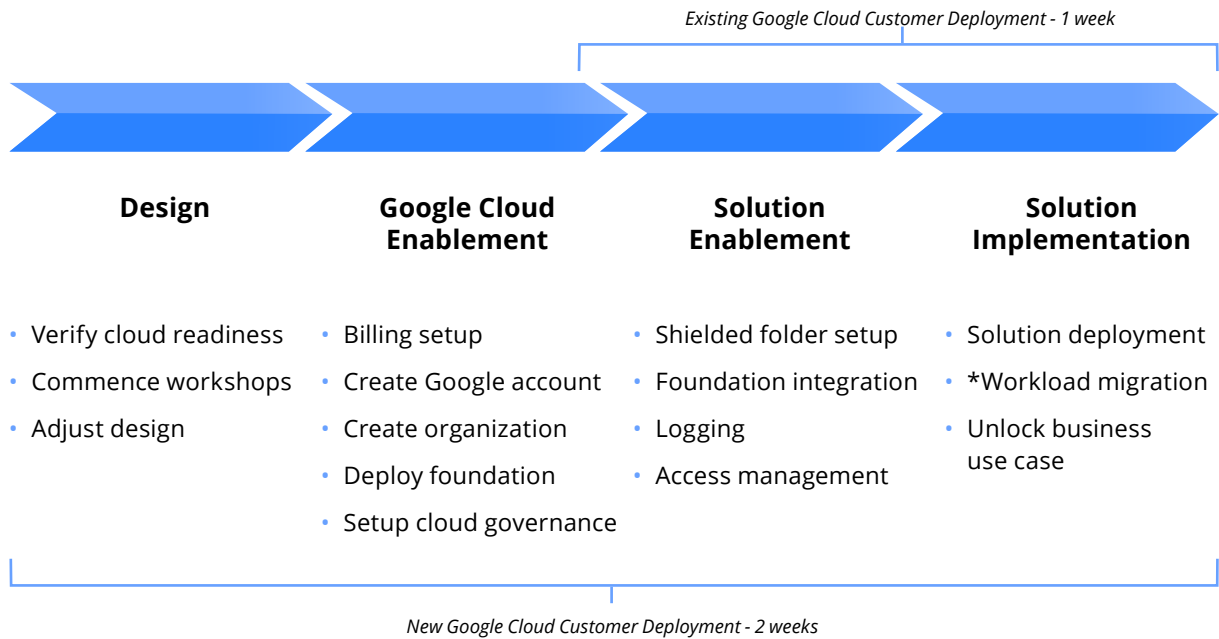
*Existing Google Cloud Customer Deployment - 1 week*

**Design**

- Verify cloud readiness
- Commence workshops
- Adjust design

**Google Cloud Enablement**

- Billing setup
- Create Google account
- Create organization
- Deploy foundation
- Setup cloud governance

**Solution Enablement**

- Shielded folder setup
- Foundation integration
- Logging
- Access management

**Solution Implementation**

- Solution deployment
- *Workload migration
- Unlock business use case

*New Google Cloud Customer Deployment - 2 weeks*